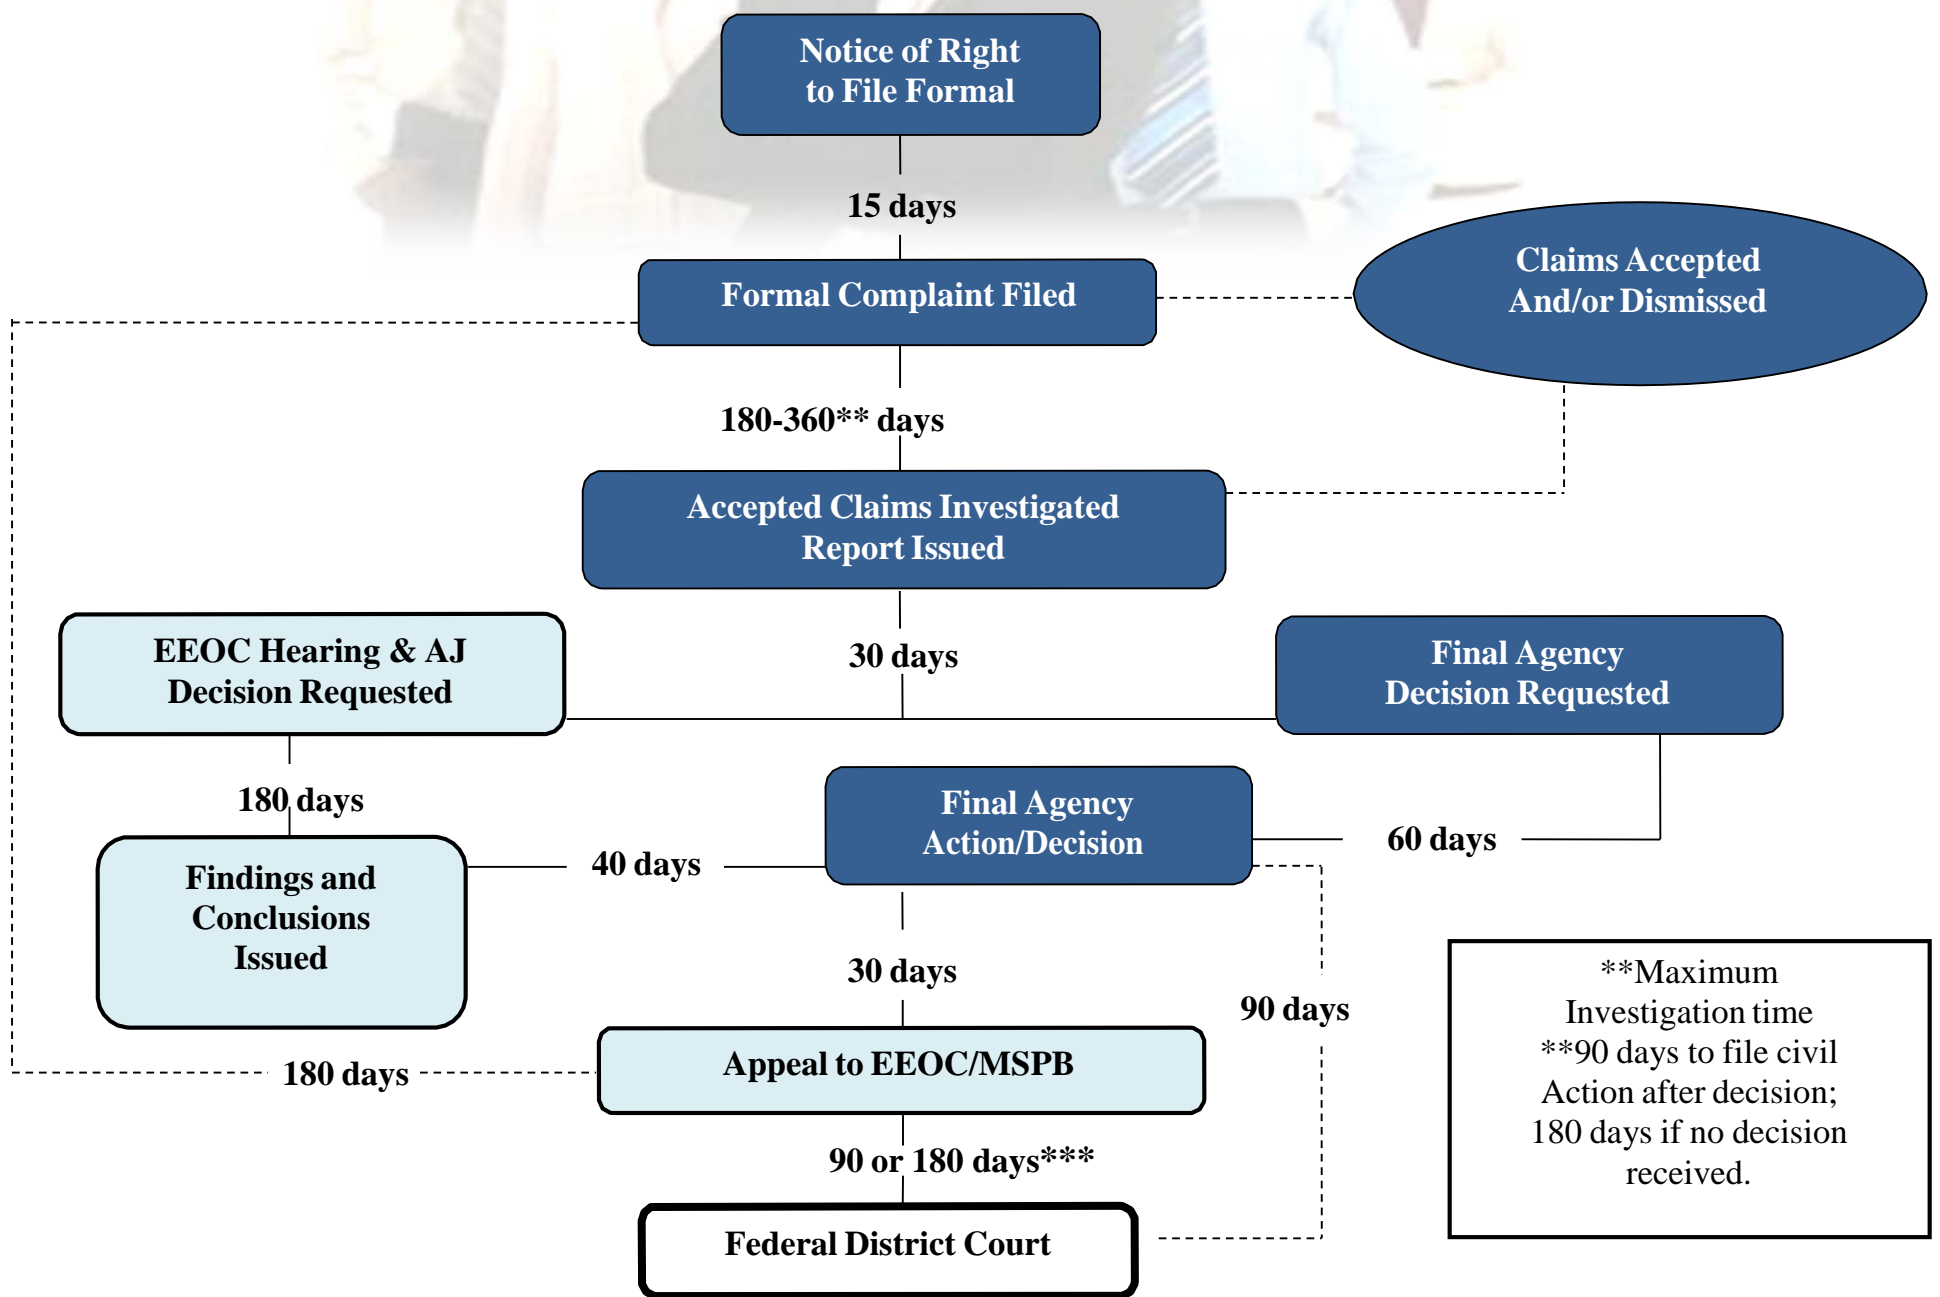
Notice of Right to File Formal

15 days

Formal Complaint Filed

Claims Accepted And/or Dismissed

180-360** days

Accepted Claims Investigated Report Issued

EEOC Hearing & AJ Decision Requested

30 days

Final Agency Decision Requested

180 days

Final Agency Action/Decision

Findings and Conclusions Issued

40 days

60 days

30 days

90 days

**Maximum Investigation time **90 days to file civil Action after decision; 180 days if no decision received.

180 days

Appeal to EEOC/MSPB

90 or 180 days***

Federal District Court